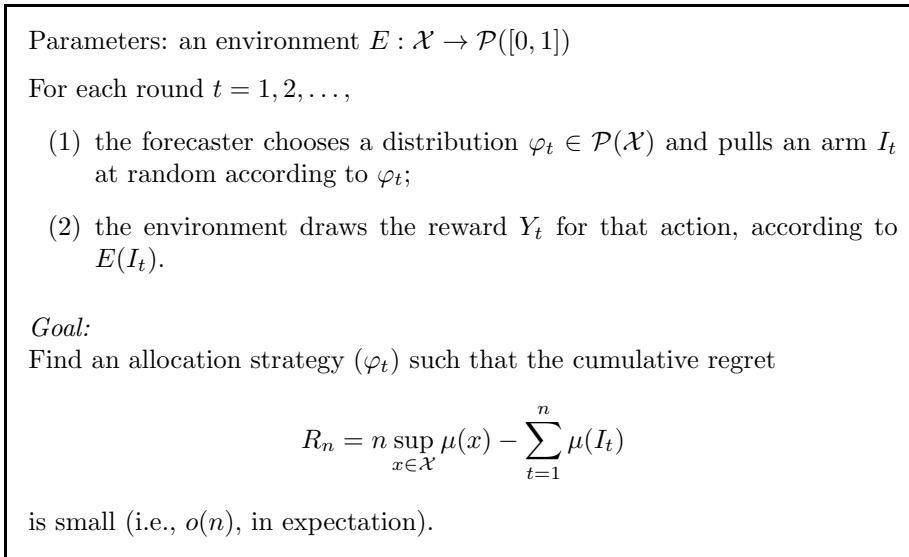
Parameters: an environment $E : \mathcal{X} \to \mathcal{P}([0,1])$

For each round $t = 1, 2, \dots,$

(1) the forecaster chooses a distribution $\varphi_t \in \mathcal{P}(\mathcal{X})$ and pulls an arm $I_t$ at random according to $\varphi_t$;

(2) the environment draws the reward $Y_t$ for that action, according to $E(I_t)$.

*Goal:*
Find an allocation strategy $(\varphi_t)$ such that the cumulative regret

$$R_n = n \sup_{x \in \mathcal{X}} \mu(x) - \sum_{t=1}^{n} \mu(I_t)$$

is small (i.e., $o(n)$, in expectation).